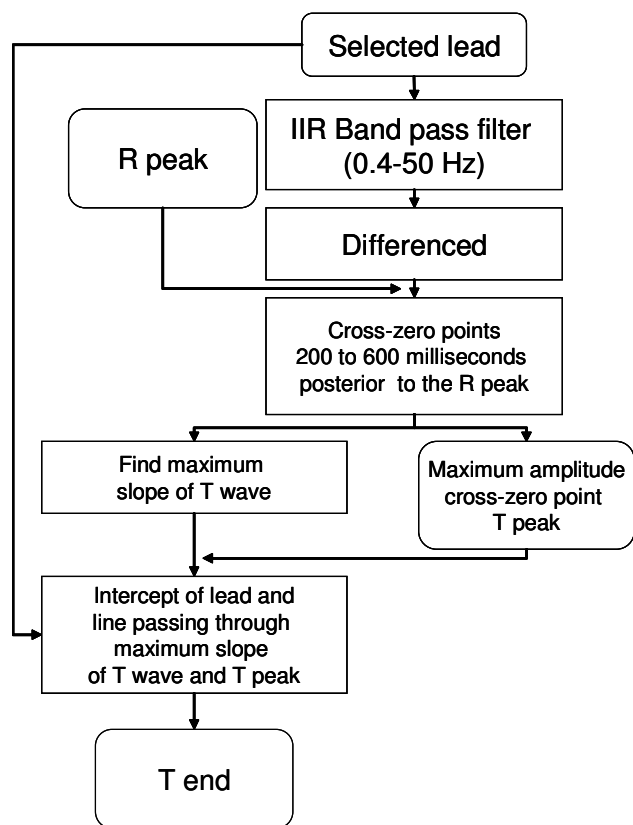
Selected lead

R peak

IIR Band pass filter (0.4-50 Hz)

Differenced

Cross-zero points 200 to 600 milliseconds posterior to the R peak

Find maximum slope of T wave

Maximum amplitude cross-zero point T peak

Intercept of lead and line passing through maximum slope of T wave and T peak

T end